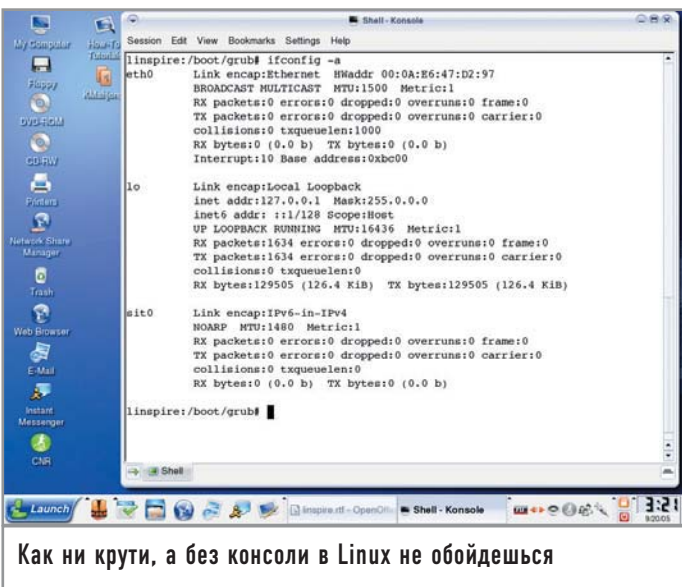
My Computer
How-To Tutorials
Floppy
KMailjen
DVD-ROM
CD-RW
Printers
Network Share Manager
Trash
Web Browser
E-Mail
Instant Messenger
CNR

Shell - Konsole

Session Edit View Bookmarks Settings Help

linspire:/boot/grub# ifconfig -a
eth0 Link encap:Ethernet HWaddr 00:0A:E6:47:D2:97
BROADCAST MULTICAST MTU:1500 Metric:1
RX packets:0 errors:0 dropped:0 overruns:0 frame:0
TX packets:0 errors:0 dropped:0 overruns:0 carrier:0
collisions:0 txqueuelen:1000
RX bytes:0 (0.0 b) TX bytes:0 (0.0 b)
Interrupt:10 Base address:0xbc00

lo Link encap:Local Loopback
inet addr:127.0.0.1 Mask:255.0.0.0
inet6 addr: ::1/128 Scope:Host
UP LOOPBACK RUNNING MTU:16436 Metric:1
RX packets:1634 errors:0 dropped:0 overruns:0 frame:0
TX packets:1634 errors:0 dropped:0 overruns:0 carrier:0
collisions:0 txqueuelen:0
RX bytes:129505 (126.4 KiB) TX bytes:129505 (126.4 KiB)

sit0 Link encap:IPv6-in-IPv4
NOARP MTU:1480 Metric:1
RX packets:0 errors:0 dropped:0 overruns:0 frame:0
TX packets:0 errors:0 dropped:0 overruns:0 carrier:0
collisions:0 txqueuelen:0
RX bytes:0 (0.0 b) TX bytes:0 (0.0 b)

linspire:/boot/grub# 

Shell

Launch
linspire.rtf - OpenOffi
Shell - Konsole
3:2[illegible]
9/20/05

Как ни крути, а без консоли в Linux не обойдешься